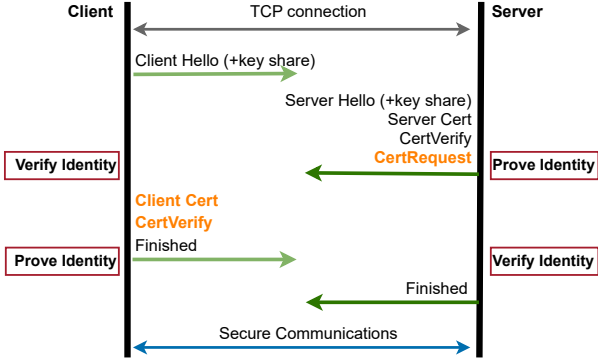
Client

TCP connection

Server

Client Hello (+key share)

Server Hello (+key share)
Server Cert
CertVerify
CertRequest

Verify Identity

Prove Identity

Client Cert
CertVerify
Finished

Prove Identity

Verify Identity

Finished

Secure Communications